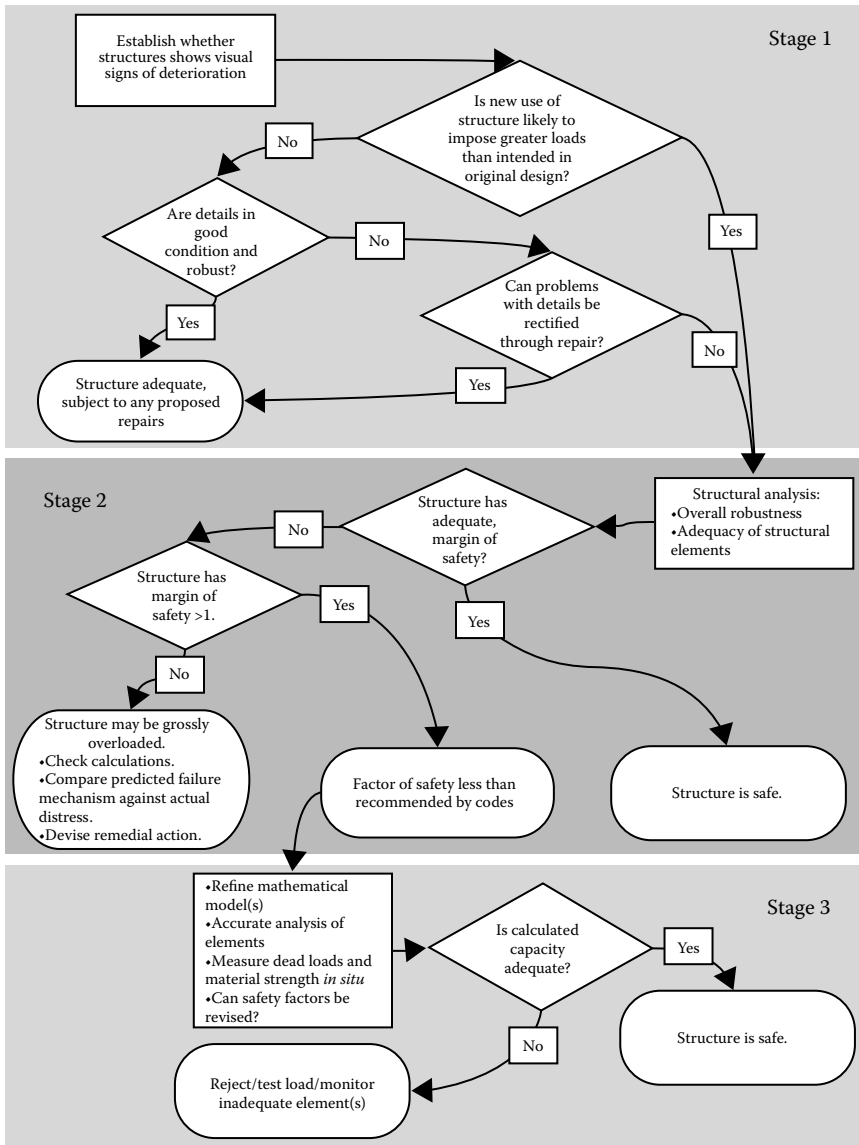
Stage 1

Establish whether structures shows visual signs of deterioration

Is new use of structure likely to impose greater loads than intended in original design?

No

Yes

Are details in good condition and robust?

No

Can problems with details be rectified through repair?

Yes

No

Yes

Structure adequate, subject to any proposed repairs

Stage 2

Structure has adequate, margin of safety?

Structural analysis:
•Overall robustness
•Adequacy of structural elements

No

Structure has margin of safety >1.

Yes

Yes

No

Structure may be grossly overloaded.
•Check calculations.
•Compare predicted failure mechanism against actual distress.
•Devise remedial action.

Factor of safety less than recommended by codes

Structure is safe.

Stage 3

•Refine mathematical model(s)
•Accurate analysis of elements
•Measure dead loads and material strength *in situ*
•Can safety factors be revised?

Is calculated capacity adequate?

Yes

Structure is safe.

No

Reject/test load/monitor inadequate element(s)